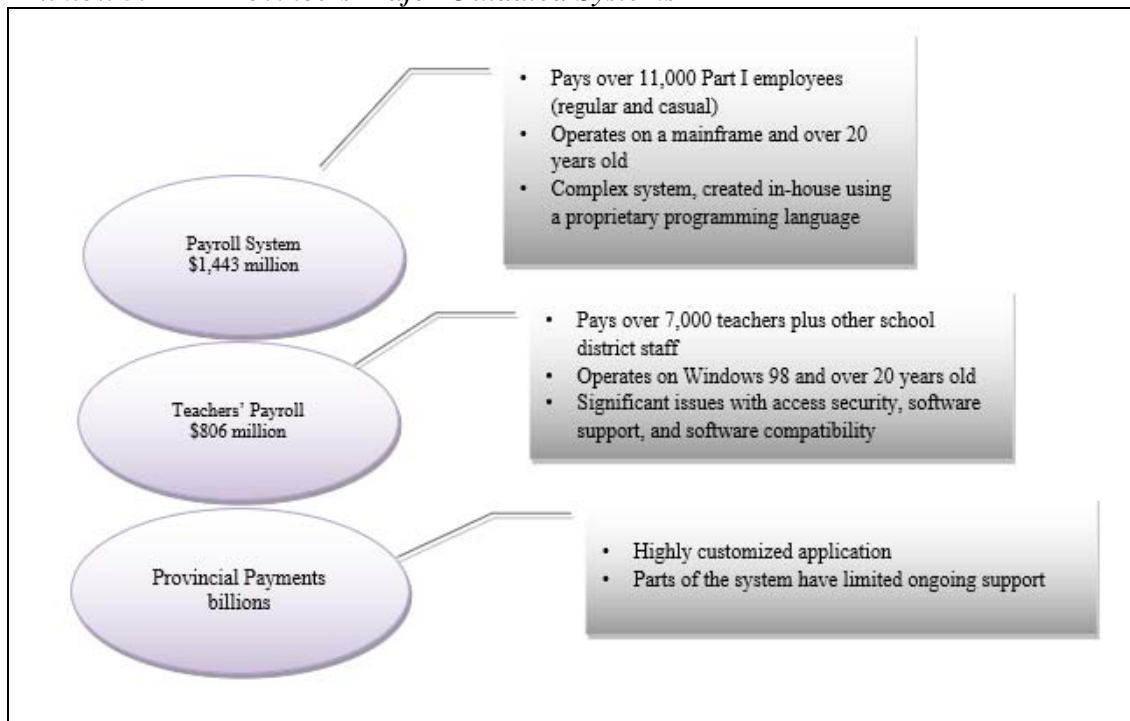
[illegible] Outdated Systems

Payroll System
$1,443 million

• Pays over 11,000 Part I employees (regular and casual)
• Operates on a mainframe and over 20 years old
• Complex system, created in-house using a proprietary programming language

Teachers' Payroll
$806 million

• Pays over 7,000 teachers plus other school district staff
• Operates on Windows 98 and over 20 years old
• Significant issues with access security, software support, and software compatibility

Provincial Payments
billions

• Highly customized application
• Parts of the system have limited ongoing support